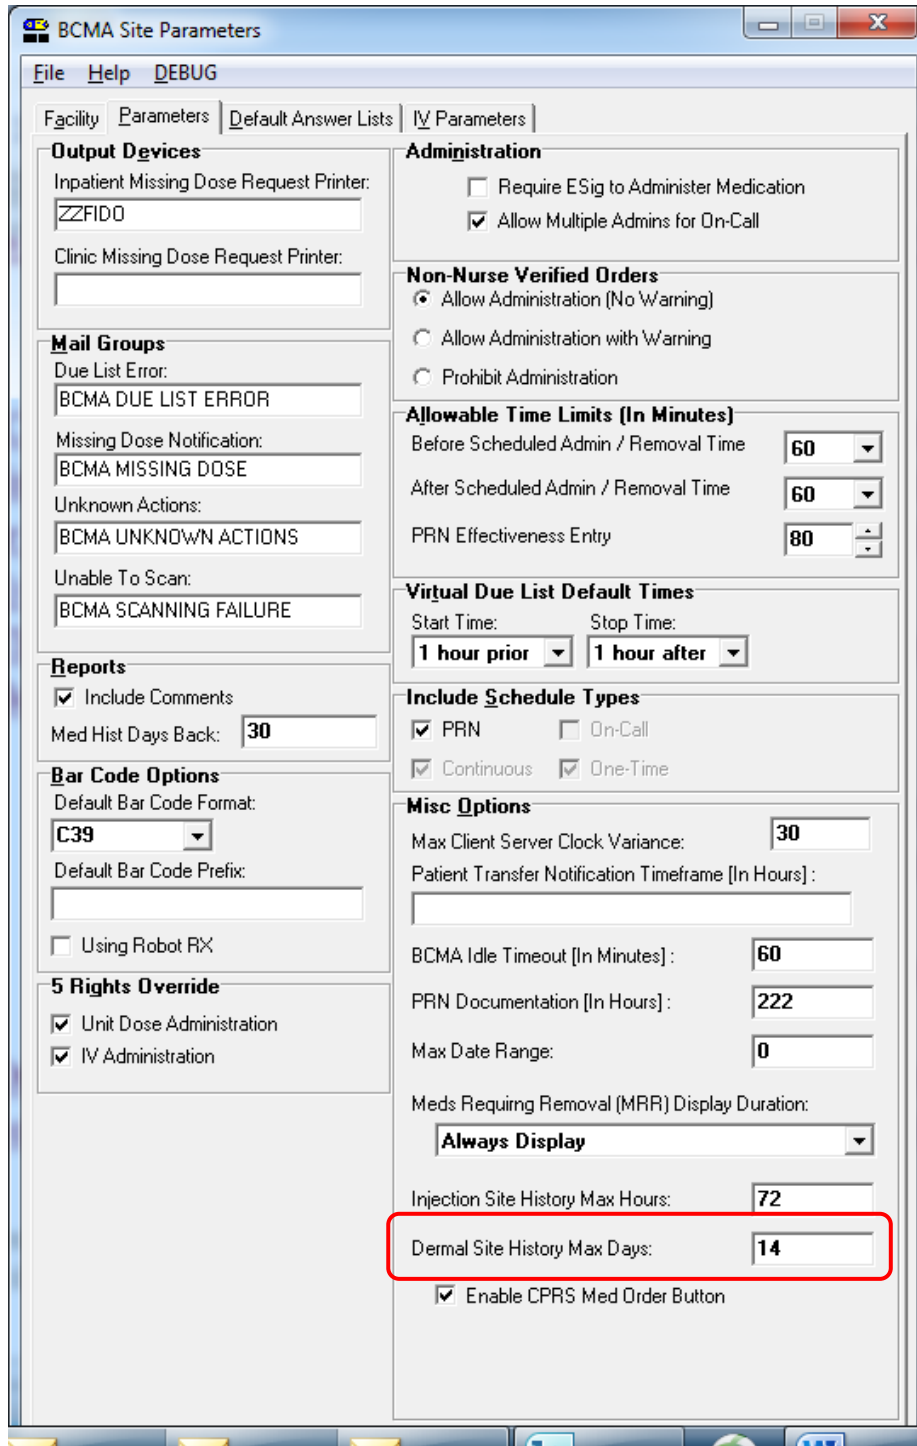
BCMA Site Parameters

File Help DEBUG

Facility Parameters Default Answer Lists IV Parameters

Output Devices
Inpatient Missing Dose Request Printer:
ZZFIDO
Clinic Missing Dose Request Printer:

Mail Groups
Due List Error:
BCMA DUE LIST ERROR
Missing Dose Notification:
BCMA MISSING DOSE
Unknown Actions:
BCMA UNKNOWN ACTIONS
Unable To Scan:
BCMA SCANNING FAILURE

Reports
Include Comments
Med Hist Days Back: 30

Bar Code Options
Default Bar Code Format:
C39
Default Bar Code Prefix:

Using Robot RX

5 Rights Override
Unit Dose Administration
IV Administration

Administration
Require ESig to Administer Medication
Allow Multiple Admins for On-Call

Non-Nurse Verified Orders
Allow Administration (No Warning)
Allow Administration with Warning
Prohibit Administration

Allowable Time Limits (In Minutes)
Before Scheduled Admin / Removal Time 60
After Scheduled Admin / Removal Time 60
PRN Effectiveness Entry 80

Virtual Due List Default Times
Start Time: Stop Time:
1 hour prior 1 hour after

Include Schedule Types
PRN On-Call
Continuous One-Time

Misc Options
Max Client Server Clock Variance: 30
Patient Transfer Notification Timeframe (In Hours) :

BCMA Idle Timeout (In Minutes) : 60
PRN Documentation (In Hours) : 222
Max Date Range: 0
Meds Requirng Removal (MRR) Display Duration:
Always Display
Injection Site History Max Hours: 72
Dermal Site History Max Days: 14
Enable CPRS Med Order Button